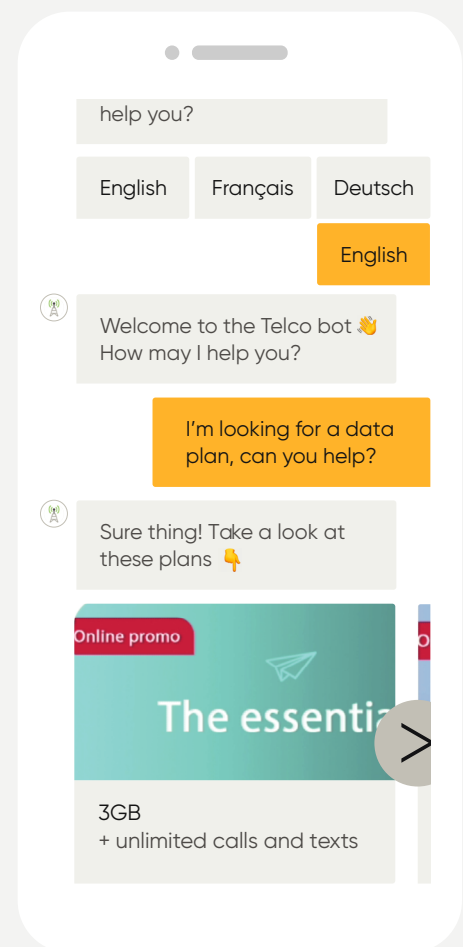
help you?

English

Français

Deutsch

English

Welcome to the Telco bot 👋
How may I help you?

I'm looking for a data plan, can you help?

Sure thing! Take a look at these plans 👇

Online promo

The essentia

3GB
+ unlimited calls and texts